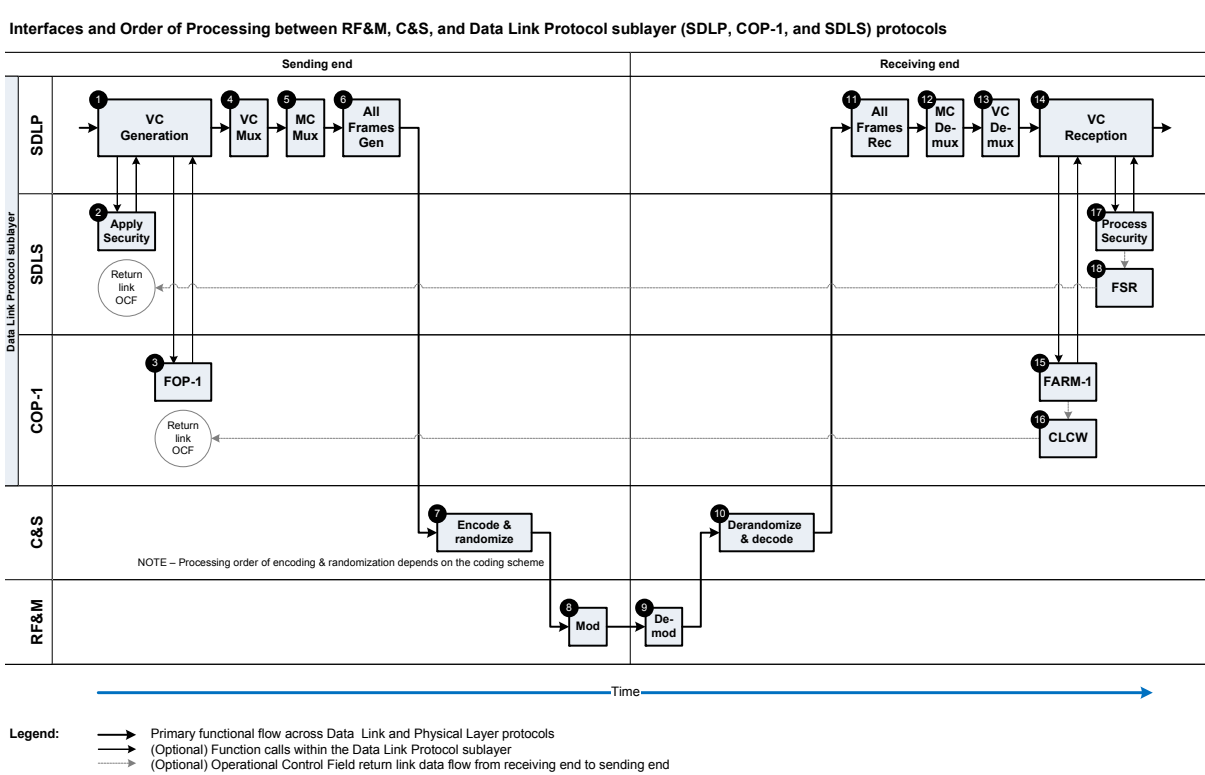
Interfaces and Order of Processing between RF&M, C&S, and Data Link Protocol sublayer (SDLP, COP-1, and SDLS) protocols

Sending end

Receiving end

Data Link Protocol sublayer

SDLP

SDLS

COP-1

C&S

RF&M

1 VC Generation

4 VC Mux

5 MC Mux

6 All Frames Gen

11 All Frames Rec

12 MC De-mux

13 VC De-mux

14 VC Reception

2 Apply Security

Return link OCF

17 Process Security

18 FSR

3 FOP-1

15 FARM-1

Return link OCF

16 CLCW

7 Encode & randomize

10 Derandomize & decode

NOTE – Processing order of encoding & randomization depends on the coding scheme

8 Mod

9 De-mod

Time

Legend:
Primary functional flow across Data Link and Physical Layer protocols
(Optional) Function calls within the Data Link Protocol sublayer
(Optional) Operational Control Field return link data flow from receiving end to sending end